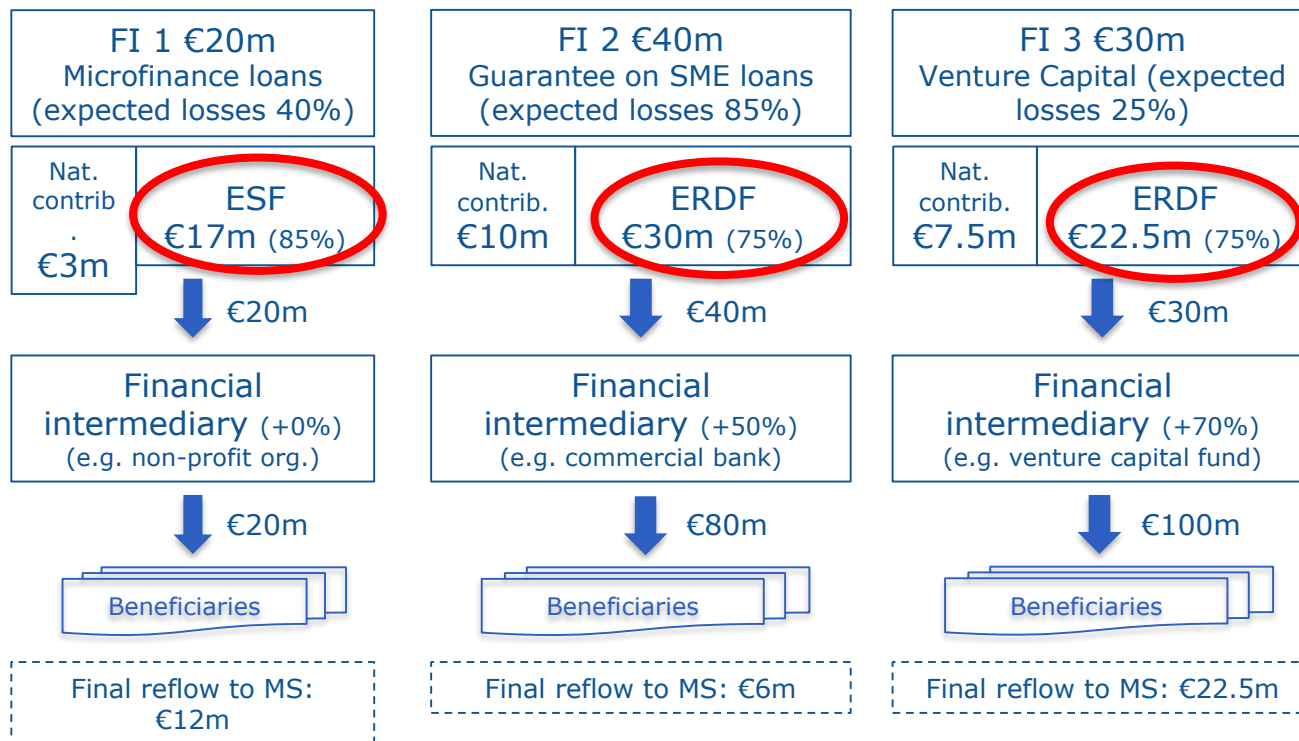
FI 1 €20m
Microfinance loans (expected losses 40%)

Nat. contrib. €3m

ESF €17m (85%)

€20m

Financial intermediary (+0%) (e.g. non-profit org.)

€20m

Beneficiaries

Final reflow to MS: €12m

FI 2 €40m
Guarantee on SME loans (expected losses 85%)

Nat. contrib. €10m

ERDF €30m (75%)

€40m

Financial intermediary (+50%) (e.g. commercial bank)

€80m

Beneficiaries

Final reflow to MS: €6m

FI 3 €30m
Venture Capital (expected losses 25%)

Nat. contrib. €7.5m

ERDF €22.5m (75%)

€30m

Financial intermediary (+70%) (e.g. venture capital fund)

€100m

Beneficiaries

Final reflow to MS: €22.5m